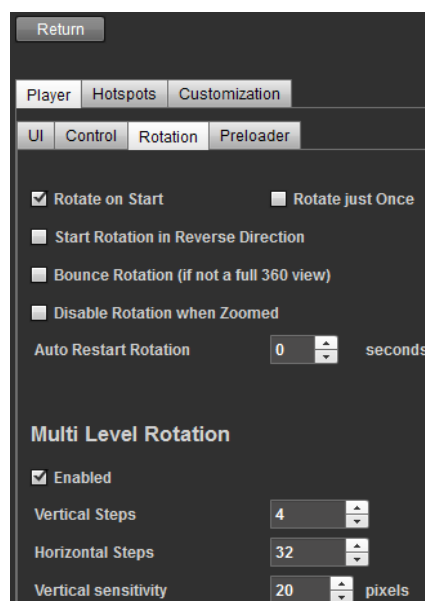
Return

Player | Hotspots | Customization

UI | Control | Rotation | Preloader

Rotate on Start
Rotate just Once

Start Rotation in Reverse Direction

Bounce Rotation (if not a full 360 view)

Disable Rotation when Zoomed

Auto Restart Rotation 0 seconds

Multi Level Rotation

Enabled

Vertical Steps 4

Horizontal Steps 32

Vertical sensitivity 20 pixels